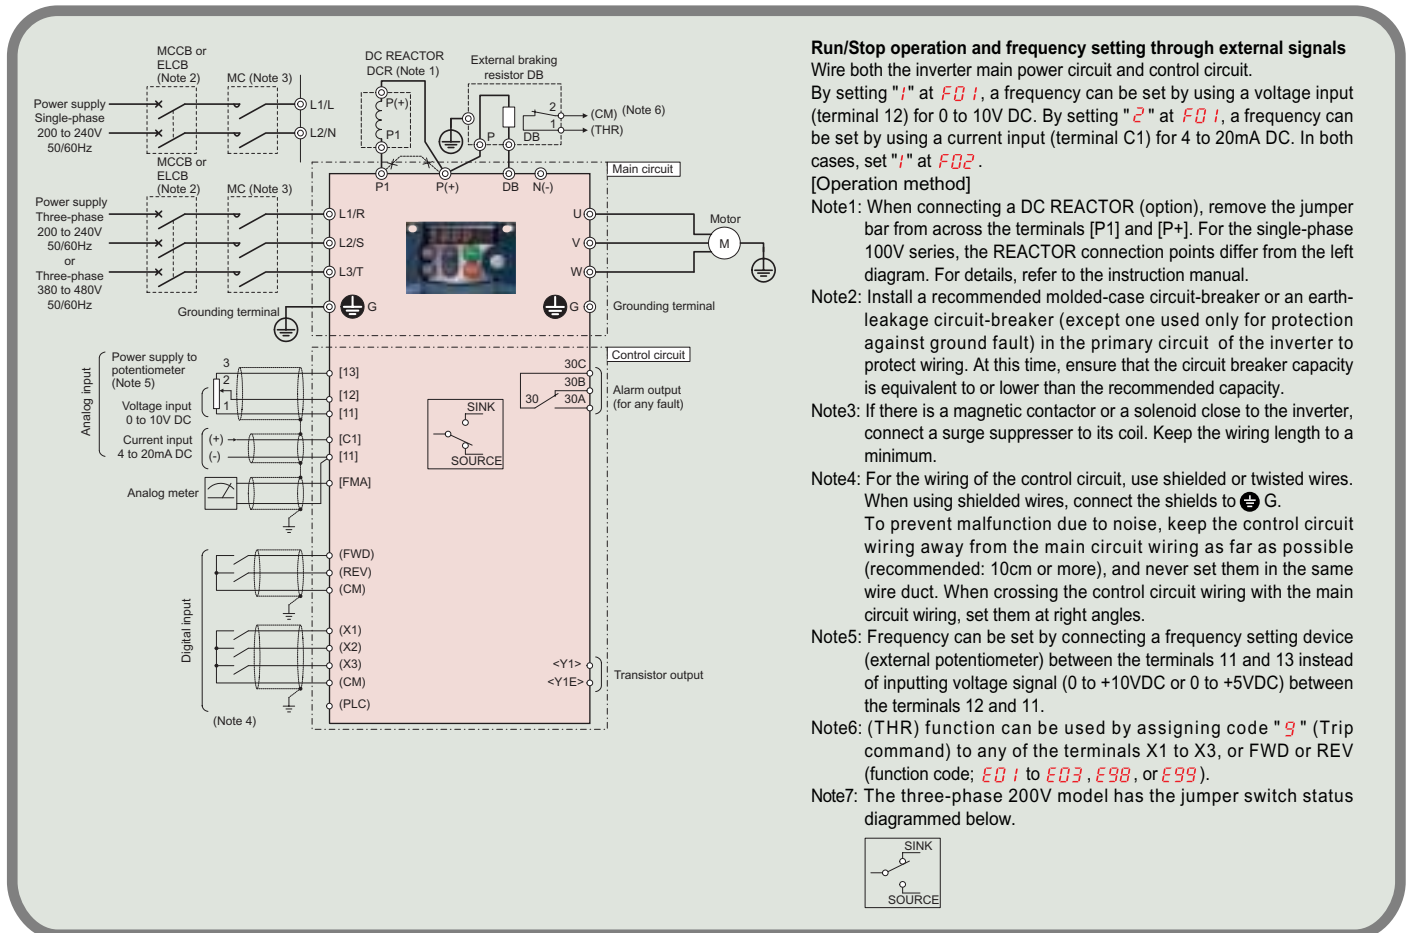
MCCB or ELCB (Note 2)
MC (Note 3)
Power supply Single-phase 200 to 240V 50/60Hz
L1/L
L2/N
DC REACTOR DCR (Note 1)
P(+)
P1
External braking resistor DB
2
1
DB
P
(CM)
(THR)
(Note 6)
MCCB or ELCB (Note 2)
MC (Note 3)
Power supply Three-phase 200 to 240V 50/60Hz or Three-phase 380 to 480V 50/60Hz
P1
P(+)
DB
N(-)
Main circuit
L1/R
L2/S
L3/T
U
V
W
Motor
M
Grounding terminal
G
G
Grounding terminal
Control circuit
Analog input
Power supply to potentiometer (Note 5)
3
2
1
[13]
[12]
[11]
Voltage input 0 to 10V DC
Current input 4 to 20mA DC
(+)
(-)
[C1]
[11]
Analog meter
[FMA]
SINK
SOURCE
30C
30B
30A
30
Alarm output (for any fault)
Digital input
(FWD)
(REV)
(CM)
(X1)
(X2)
(X3)
(CM)
(PLC)
(Note 4)
<Y1>
<Y1E>
Transistor output

Run/Stop operation and frequency setting through external signals
Wire both the inverter main power circuit and control circuit.
By setting "1" at F01, a frequency can be set by using a voltage input (terminal 12) for 0 to 10V DC. By setting "2" at F01, a frequency can be set by using a current input (terminal C1) for 4 to 20mA DC. In both cases, set "1" at F02.
[Operation method]
Note1: When connecting a DC REACTOR (option), remove the jumper bar from across the terminals [P1] and [P+]. For the single-phase 100V series, the REACTOR connection points differ from the left diagram. For details, refer to the instruction manual.
Note2: Install a recommended molded-case circuit-breaker or an earth-leakage circuit-breaker (except one used only for protection against ground fault) in the primary circuit of the inverter to protect wiring. At this time, ensure that the circuit breaker capacity is equivalent to or lower than the recommended capacity.
Note3: If there is a magnetic contactor or a solenoid close to the inverter, connect a surge suppresser to its coil. Keep the wiring length to a minimum.
Note4: For the wiring of the control circuit, use shielded or twisted wires. When using shielded wires, connect the shields to G.
To prevent malfunction due to noise, keep the control circuit wiring away from the main circuit wiring as far as possible (recommended: 10cm or more), and never set them in the same wire duct. When crossing the control circuit wiring with the main circuit wiring, set them at right angles.
Note5: Frequency can be set by connecting a frequency setting device (external potentiometer) between the terminals 11 and 13 instead of inputting voltage signal (0 to +10VDC or 0 to +5VDC) between the terminals 12 and 11.
Note6: (THR) function can be used by assigning code "9" (Trip command) to any of the terminals X1 to X3, or FWD or REV (function code; E01 to E03, E98, or E99).
Note7: The three-phase 200V model has the jumper switch status diagrammed below.
SINK
SOURCE